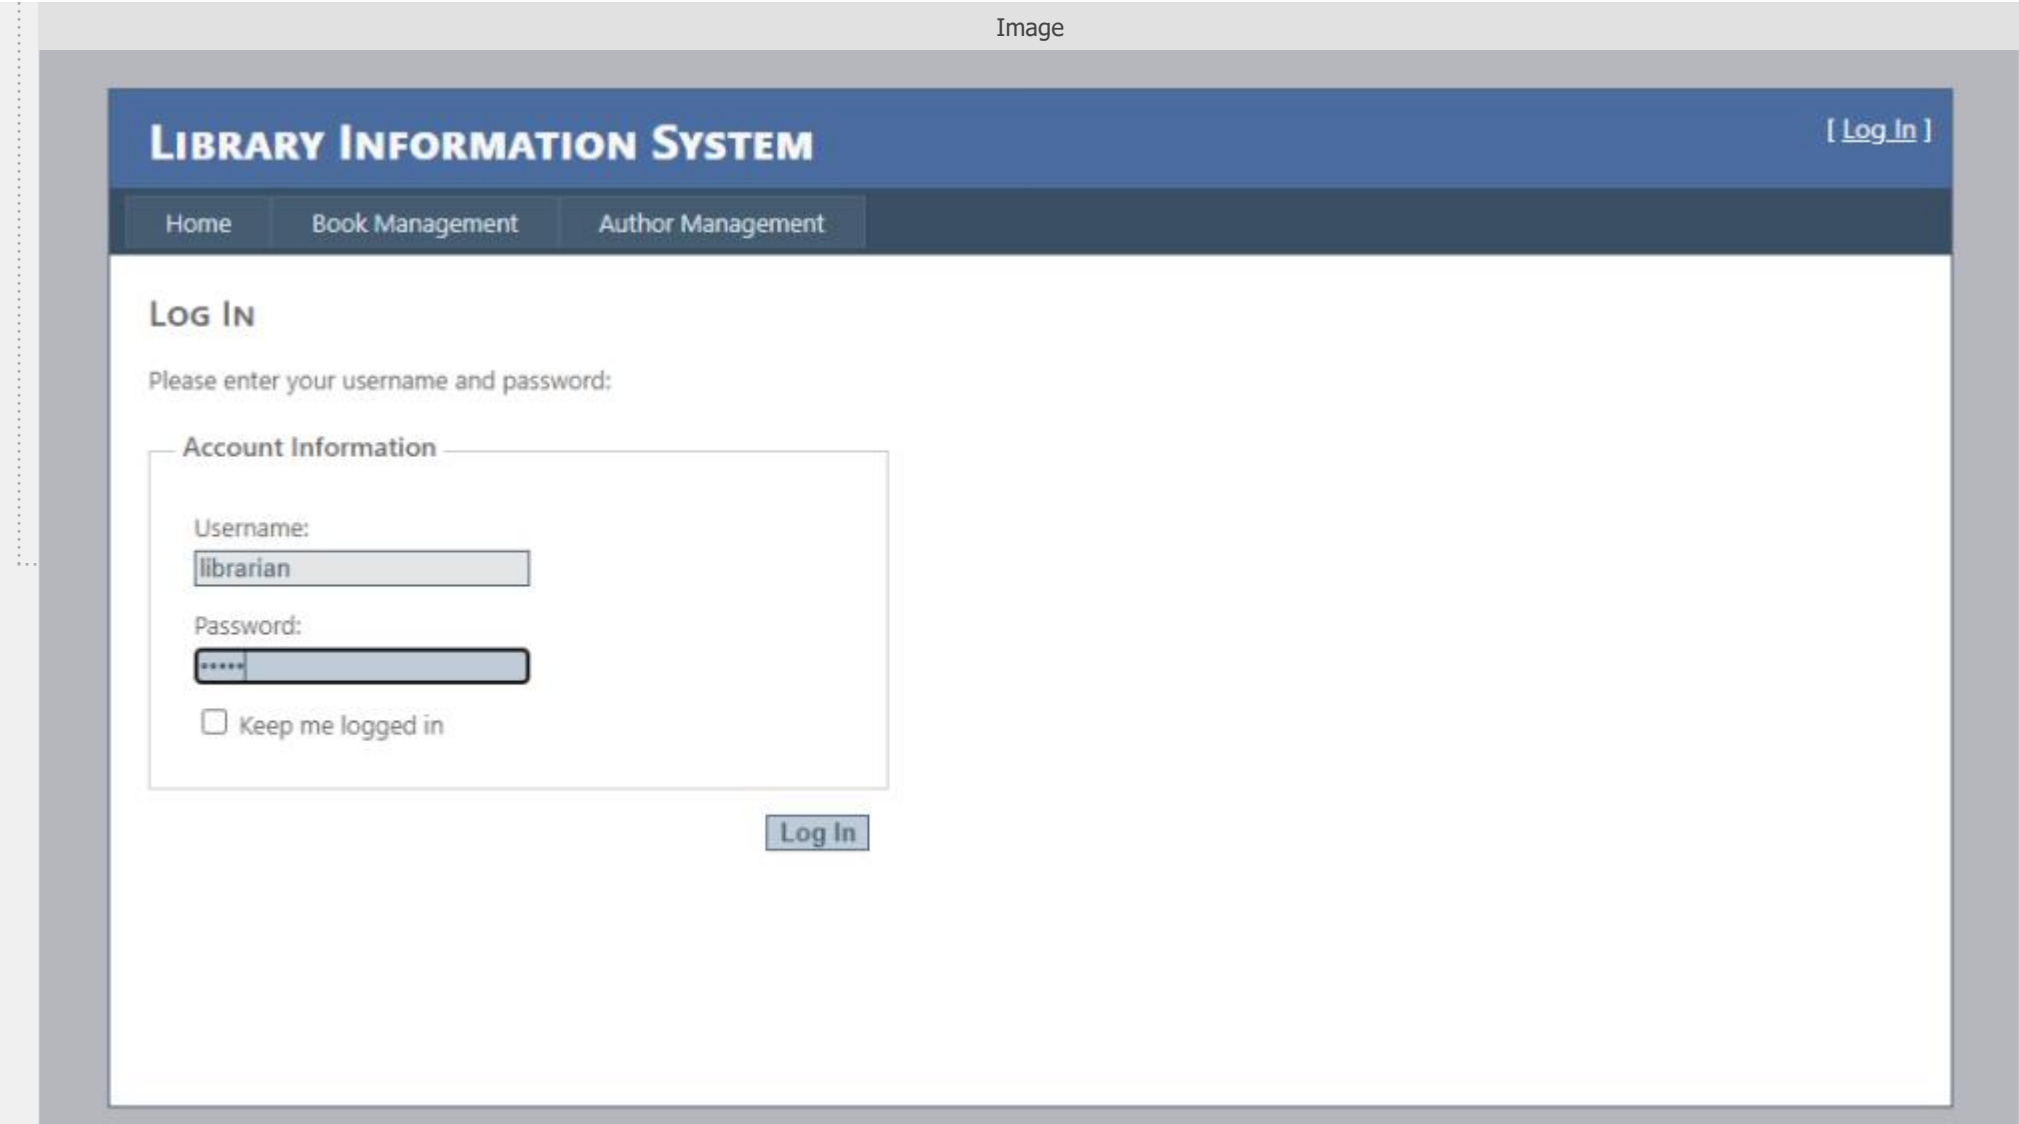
Image

Library Information System

[ Log In ]

Home
Book Management
Author Management

Log In

Please enter your username and password:

Account Information

Username:
librarian

Password:
•••••

Keep me logged in

Log In